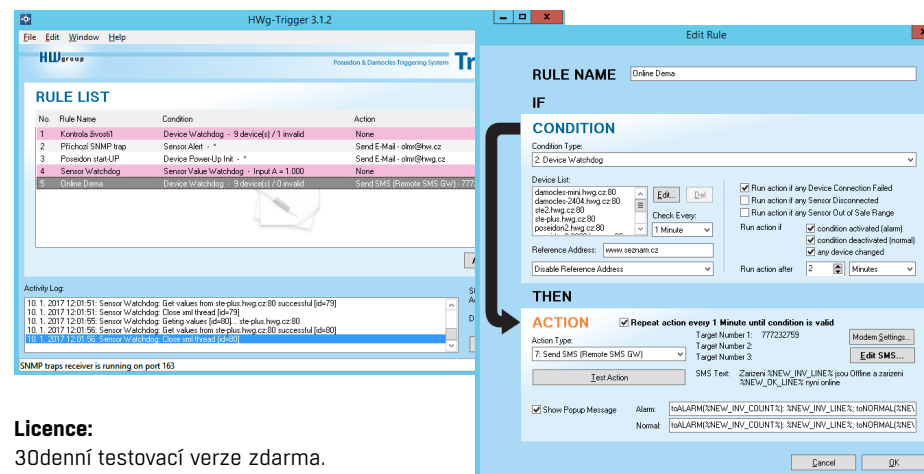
HWg-Trigger 3.1.2

File Edit Window Help

HWgroup

Poseidon & Damocles Triggering System Tr

RULE LIST

| No. | Rule Name | Condition | Action |
|---|---|---|---|
| 1 | Kontrola živosti1 | Device Watchdog - 9 device(s) / 1 invalid | None |
| 2 | Příchozí SNMP trap | Sensor Alert - * | Send E-Mail - olmr@hw.cz |
| 3 | Poseidon start-UP | Device Power-Up Init - * | Send E-Mail - olmr@hwg.cz |
| 4 | Sensor Watchdog | Sensor Value Watchdog - Input A = 1.000 | None |
| 5 | Online Dema | Device Watchdog - 9 device(s) / 0 invalid | Send SMS (Remote SMS GW) - 777 |

Activity Log:

10. 1. 2017 12:01:51: Sensor Watchdog: Get values from ste-plus.hwg.cz:80 successful [id=79]
10. 1. 2017 12:01:51: Sensor Watchdog: Close xml thread [id=79]
10. 1. 2017 12:01:55: Sensor Watchdog: Getting values [id=80]... ste-plus.hwg.cz:80
10. 1. 2017 12:01:56: Sensor Watchdog: Get values from ste-plus.hwg.cz:80 successful [id=80]
10. 1. 2017 12:01:56: Sensor Watchdog: Close xml thread [id=80]

SNMP traps receiver is running on port 163

Edit Rule

RULE NAME Online Dema

IF

CONDITION

Condition Type:
2: Device Watchdog

Device List:
damocles-mini.hwg.cz:80
damocles-2404.hwg.cz:80
ste2.hwg.cz:80
ste-plus.hwg.cz:80
poseidon2.hwg.cz:80

Edit... Del

Check Every:
1 Minute

Run action if any Device Connection Failed
Run action if any Sensor Disconnected
Run action if any Sensor Out of Safe Range

Run action if
condition activated (alarm)
condition deactivated (normal)
any device changed

Reference Address: www.seznam.cz

Disable Reference Address

Run action after 2 Minutes

THEN

ACTION

Repeat action every 1 Minute until condition is valid

Action Type:
7: Send SMS (Remote SMS GW)

Target Number 1: 777232759
Target Number 2:
Target Number 3:

Modem Settings...
Edit SMS...

Test Action

SMS Text: Zarizeni %NEW_INV_LINE% jsou Offline a zarizeni %NEW_OK_LINE% nyni online

Show Popup Message

Alarm: toALARM(%NEW_INV_COUNT%): %NEW_INV_LINE%; toNORMAL(%NEW
Normal: toALARM(%NEW_INV_COUNT%): %NEW_INV_LINE%; toNORMAL(%NEW

Cancel OK

Licence:
30denní testovací verze zdarma.